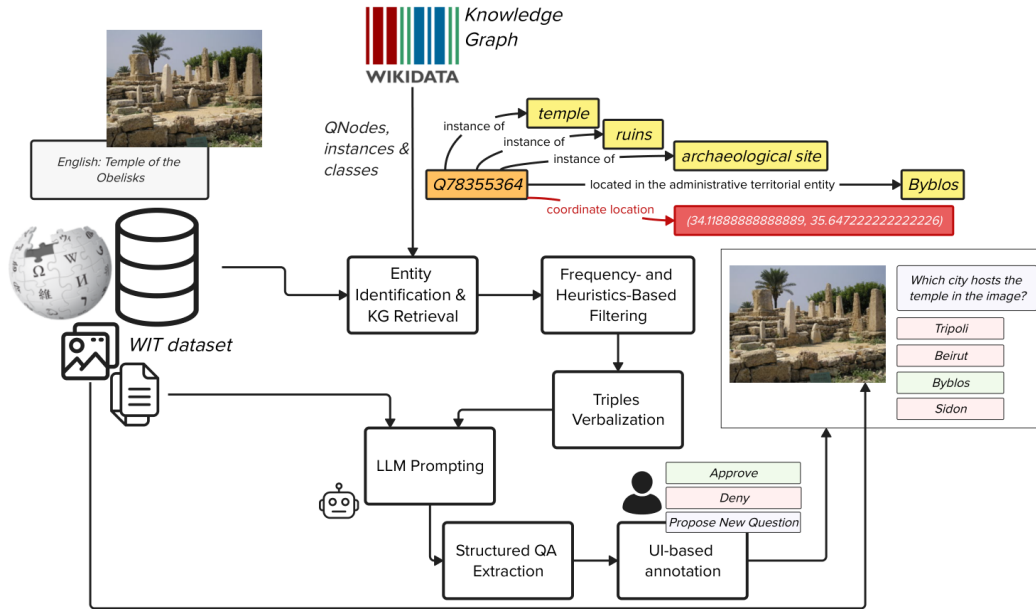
Knowledge Graph

WIKIDATA

English: Temple of the Obelisks

QNodes, instances & classes

instance of
temple
instance of
ruins
instance of
archaeological site
Q78355364
located in the administrative territorial entity
Byblos
coordinate location
(34.11888888888889, 35.647222222222226)

WIT dataset

Entity Identification & KG Retrieval

Frequency- and Heuristics-Based Filtering

Triples Verbalization

LLM Prompting

Structured QA Extraction

UI-based annotation

Approve
Deny
Propose New Question

Which city hosts the temple in the image?

Tripoli
Beirut
Byblos
Sidon